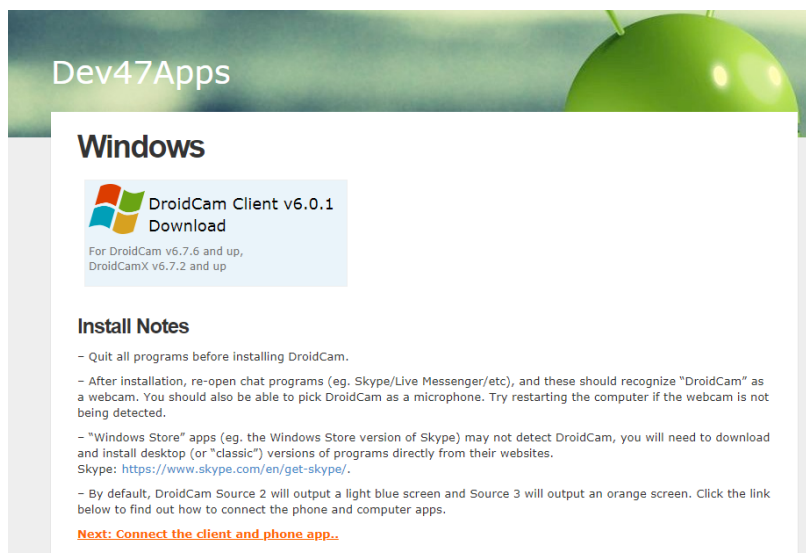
Dev47Apps

Windows

DroidCam Client v6.0.1 Download

For DroidCam v6.7.6 and up, DroidCamX v6.7.2 and up

Install Notes

– Quit all programs before installing DroidCam.

– After installation, re-open chat programs (eg. Skype/Live Messenger/etc), and these should recognize "DroidCam" as a webcam. You should also be able to pick DroidCam as a microphone. Try restarting the computer if the webcam is not being detected.

– "Windows Store" apps (eg. the Windows Store version of Skype) may not detect DroidCam, you will need to download and install desktop (or "classic") versions of programs directly from their websites.
Skype: https://www.skype.com/en/get-skype/.

– By default, DroidCam Source 2 will output a light blue screen and Source 3 will output an orange screen. Click the link below to find out how to connect the phone and computer apps.

Next: Connect the client and phone app..